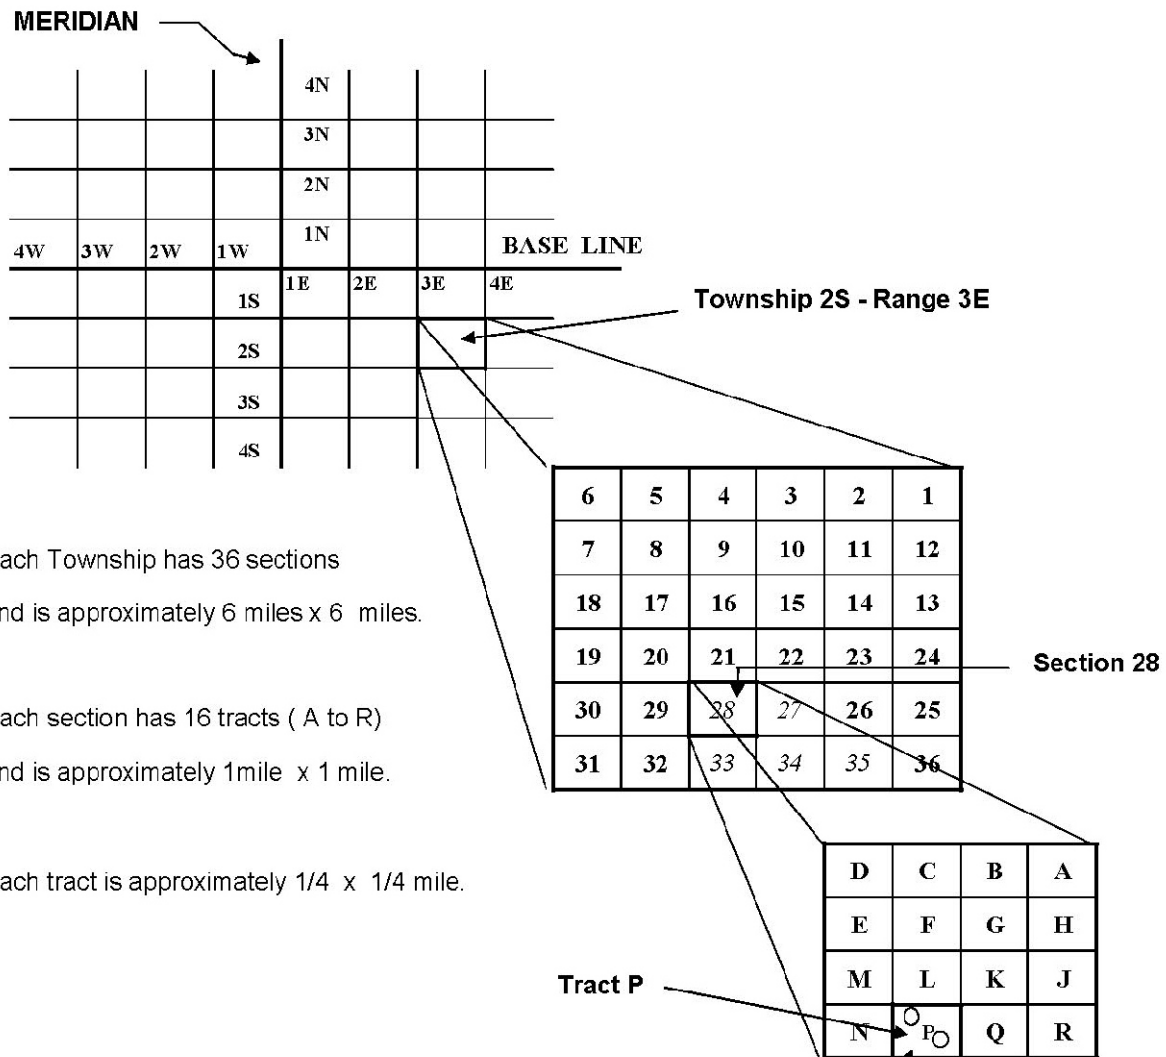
MERIDIAN

4N
3N
2N
1N

4W 3W 2W 1W

BASE LINE

1E 2E 3E 4E

1S
2S
3S
4S

Township 2S - Range 3E

| 6 | 5 | 4 | 3 | 2 | 1 |
|---|---|---|---|---|---|
| 7 | 8 | 9 | 10 | 11 | 12 |
| 18 | 17 | 16 | 15 | 14 | 13 |
| 19 | 20 | 21 | 22 | 23 | 24 |
| 30 | 29 | 28 | 27 | 26 | 25 |
| 31 | 32 | 33 | 34 | 35 | 36 |

Section 28

ach Township has 36 sections

nd is approximately 6 miles x 6 miles.

ach section has 16 tracts ( A to R)

nd is approximately 1mile x 1 mile.

ach tract is approximately 1/4 x 1/4 mile.

| D | C | B | A |
|---|---|---|---|
| E | F | G | H |
| M | L | K | J |
| N | P | Q | R |

Tract P